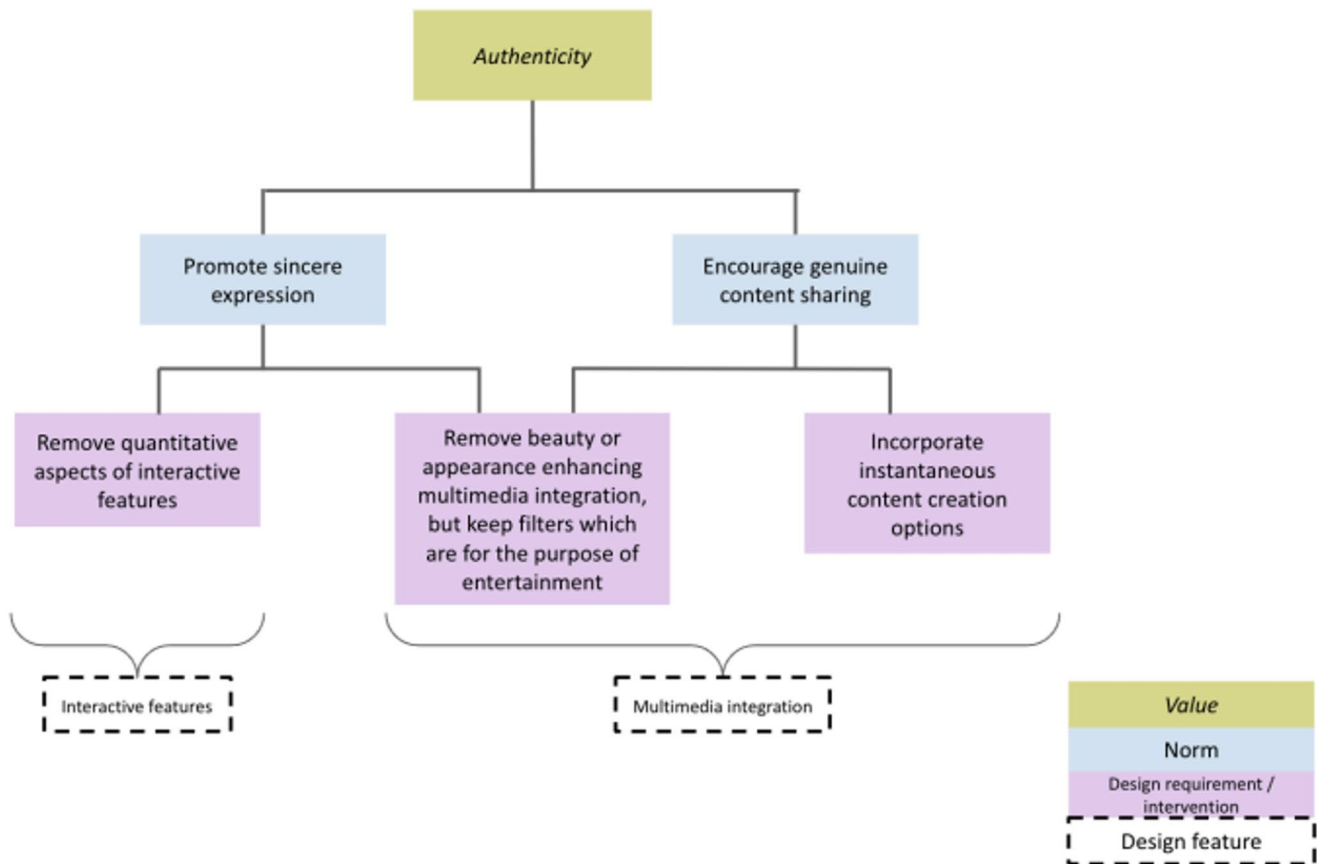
Authenticity

Promote sincere expression

Encourage genuine content sharing

Remove quantitative aspects of interactive features

Remove beauty or appearance enhancing multimedia integration, but keep filters which are for the purpose of entertainment

Incorporate instantaneous content creation options

Interactive features

Multimedia integration

Value

Norm

Design requirement / intervention

Design feature